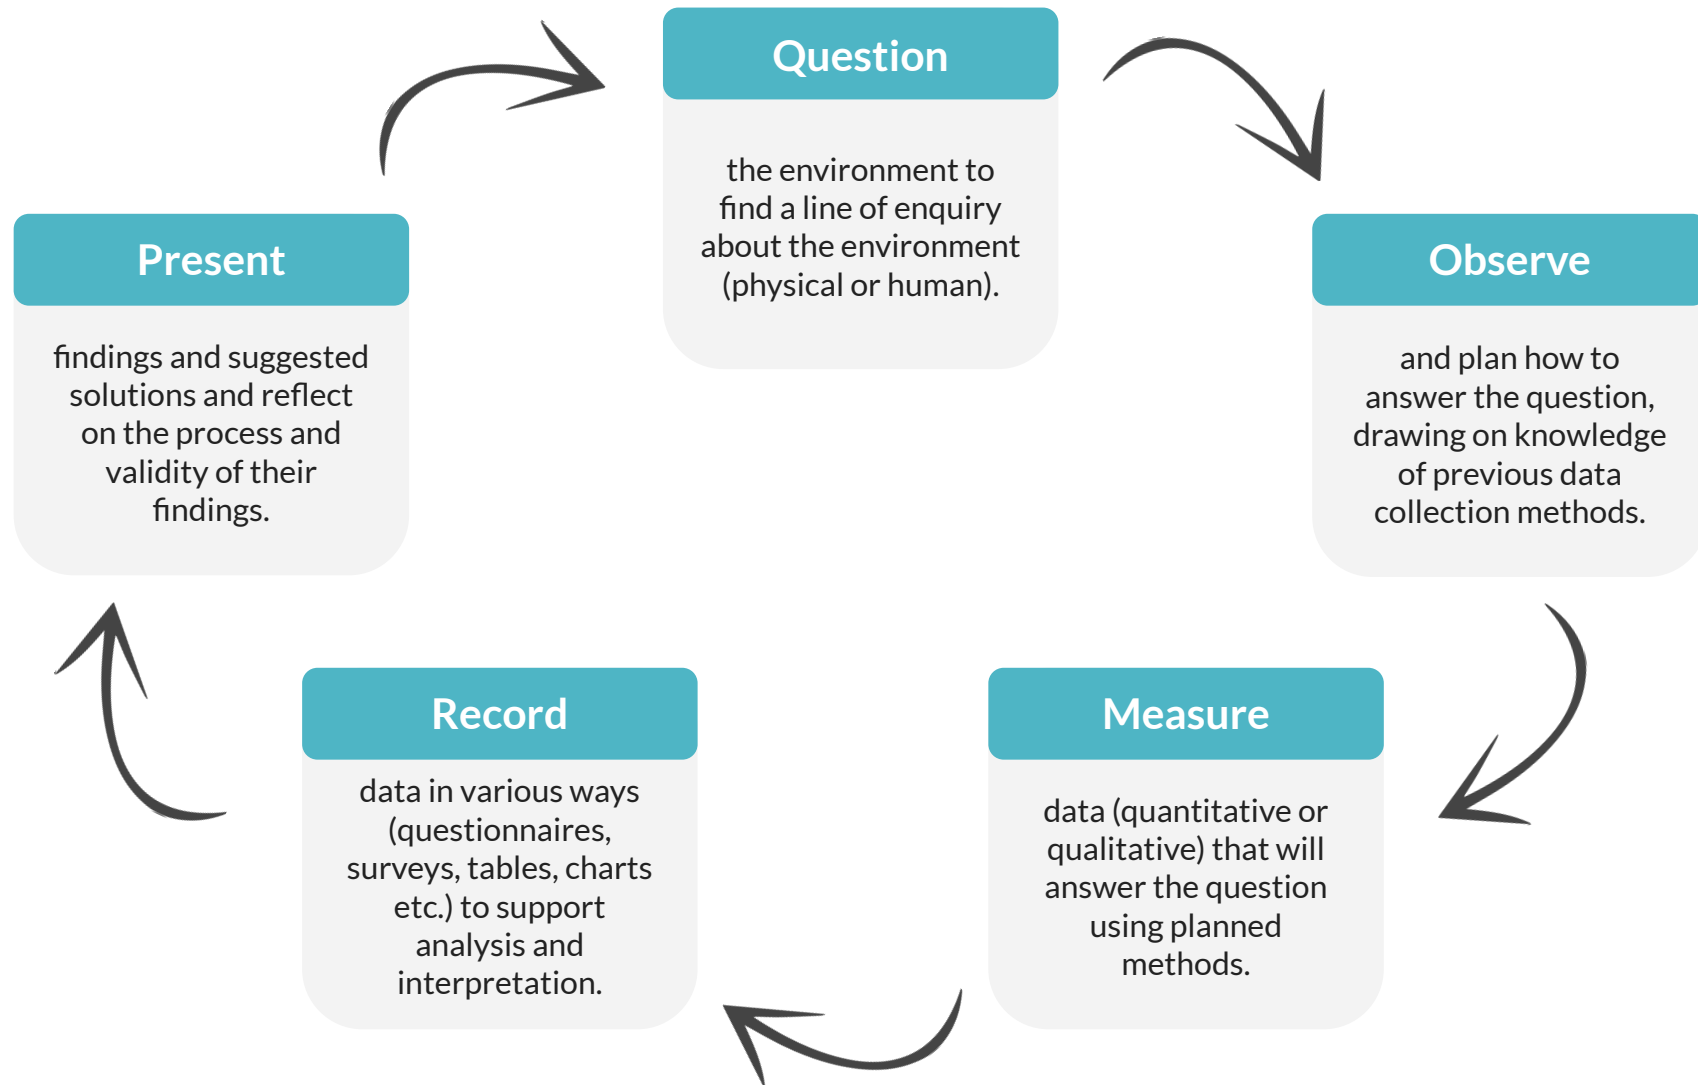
Question

the environment to find a line of enquiry about the environment (physical or human).

Observe

and plan how to answer the question, drawing on knowledge of previous data collection methods.

Measure

data (quantitative or qualitative) that will answer the question using planned methods.

Record

data in various ways (questionnaires, surveys, tables, charts etc.) to support analysis and interpretation.

Present

findings and suggested solutions and reflect on the process and validity of their findings.